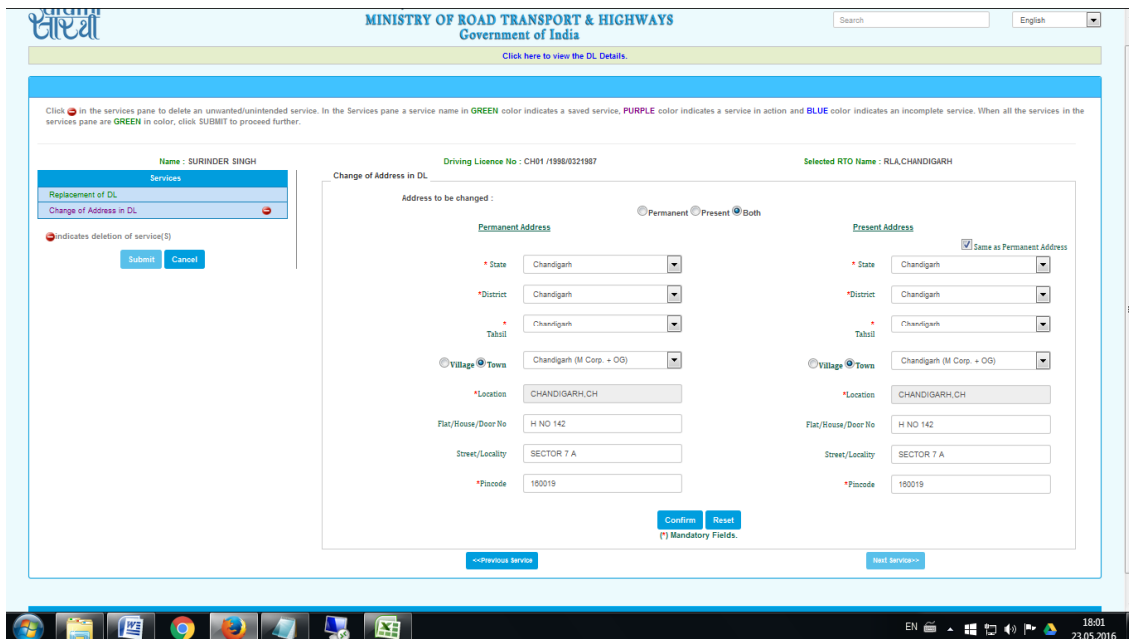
सारथी

MINISTRY OF ROAD TRANSPORT & HIGHWAYS
Government of India

Search

English

Click here to view the DL Details.

Click in the services pane to delete an unwanted/unintended service. In the Services pane a service name in GREEN color indicates a saved service, PURPLE color indicates a service in action and BLUE color indicates an incomplete service. When all the services in the services pane are GREEN in color, click SUBMIT to proceed further.

Name : SURINDER SINGH

Driving Licence No : CH01 /1998/0321987

Selected RTO Name : RLA,CHANDIGARH

Services
Replacement of DL
Change of Address in DL

indicates deletion of service(S)

Submit Cancel

Change of Address in DL

Address to be changed :

Permanent Present Both

Permanent Address

Present Address

Same as Permanent Address

* State Chandigarh

* State Chandigarh

*District Chandigarh

*District Chandigarh

* Tahsil Chandigarh

* Tahsil Chandigarh

Village Town Chandigarh (M Corp. + OG)

Village Town Chandigarh (M Corp. + OG)

*Location CHANDIGARH,CH

*Location CHANDIGARH,CH

Flat/House/Door No H NO 142

Flat/House/Door No H NO 142

Street/Locality SECTOR 7 A

Street/Locality SECTOR 7 A

*Pincode 160019

*Pincode 160019

Confirm Reset
(*) Mandatory Fields.

<<Previous Service

Next Service>>

EN 18:01 23.05.2016